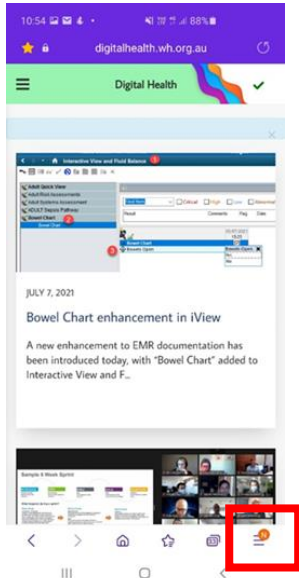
10:54 88%

digitalhealth.wh.org.au

Digital Health

Interactive View and Fluid Balance 1

Adult Quick View
Adult Risk Assessments
Adult Systems Assessment
ADULT Sepsis Pathway
Bowel Chart 2
Bowel Chart

Critical High Low Abnormal

Result Comments Flag Date

Bowel Chart
3 Bowels Open
Bowels Open
Yes
No

JULY 7, 2021

Bowel Chart enhancement in iView

A new enhancement to EMR documentation has been introduced today, with "Bowel Chart" added to Interactive View and F...

Sample 6 Week Sprint

N